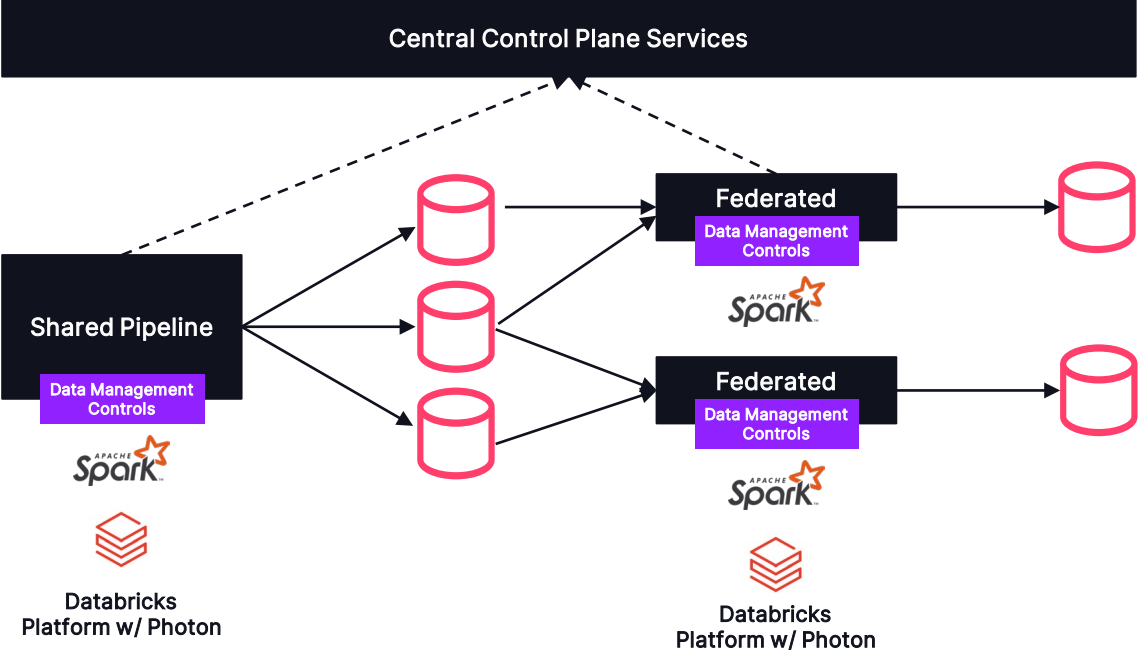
Central Control Plane Services

Shared Pipeline

Data Management Controls

APACHE Spark

Databricks Platform w/ Photon

Federated

Data Management Controls

APACHE Spark

Federated

Data Management Controls

APACHE Spark

Databricks Platform w/ Photon